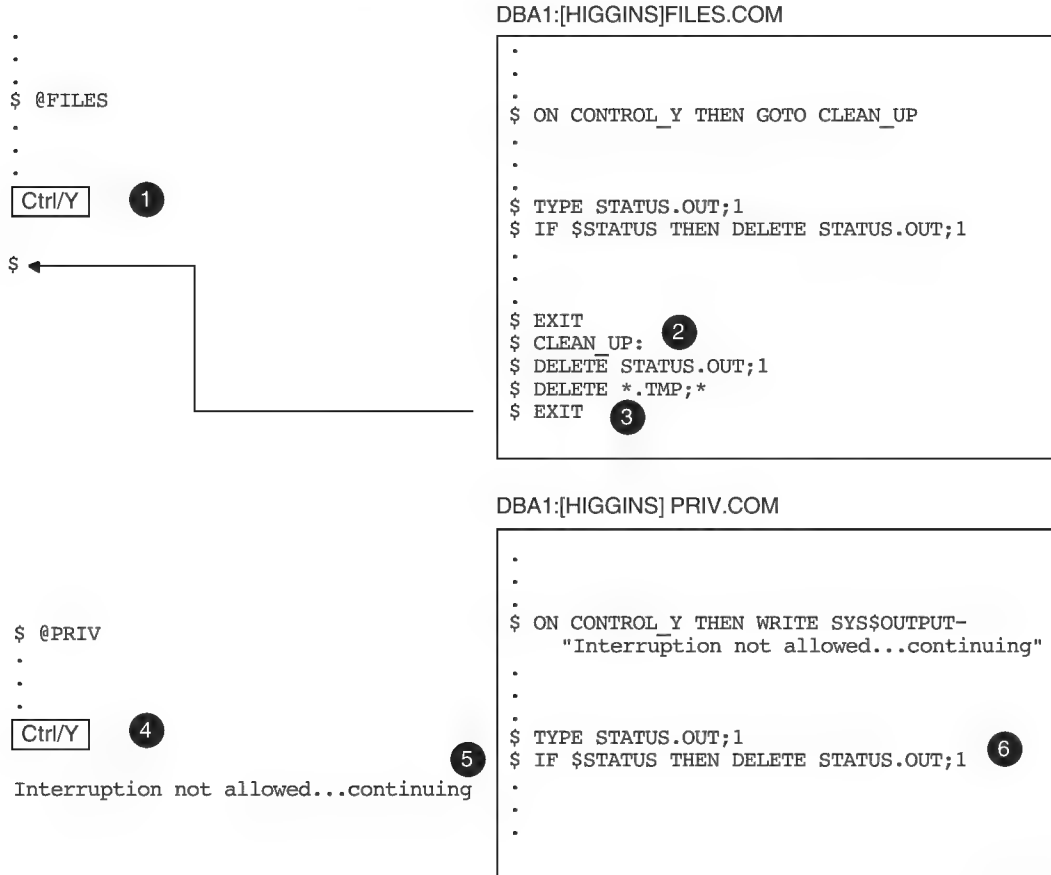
.
.
.
$ @FILES
.
.
.
Ctrl/Y 1

$

DBA1:[HIGGINS]FILES.COM

.
.
.
$ ON CONTROL_Y THEN GOTO CLEAN_UP
.
.
.
$ TYPE STATUS.OUT;1
$ IF $STATUS THEN DELETE STATUS.OUT;1
.
.
.
$ EXIT
$ CLEAN_UP: 2
$ DELETE STATUS.OUT;1
$ DELETE *.TMP;*
$ EXIT 3

$ @PRIV
.
.
.
Ctrl/Y 4

5
Interruption not allowed...continuing

DBA1:[HIGGINS] PRIV.COM

.
.
.
$ ON CONTROL_Y THEN WRITE SYS$OUTPUT-
"Interruption not allowed...continuing"
.
.
.
$ TYPE STATUS.OUT;1
$ IF $STATUS THEN DELETE STATUS.OUT;1 6
.
.
.